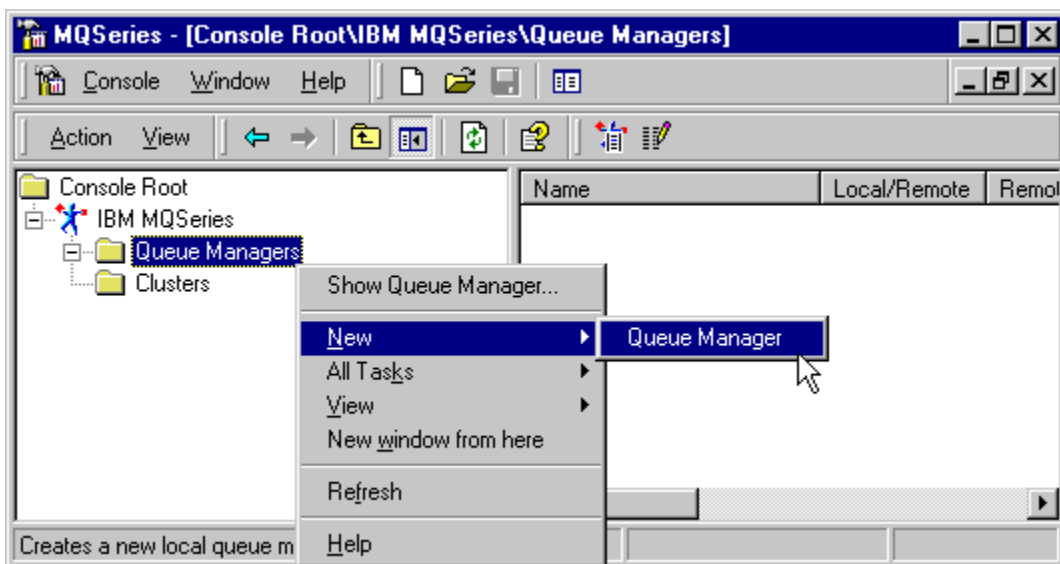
MQSeries - [Console Root\IBM MQSeries\Queue Managers]

Console Window Help

Action View

Console Root
IBM MQSeries
Queue Managers
Clusters

Name | Local/Remote | Remo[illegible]

Show Queue Manager...
New
All Tasks
View
New window from here
Refresh
Help

Queue Manager

Creates a new local queue m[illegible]